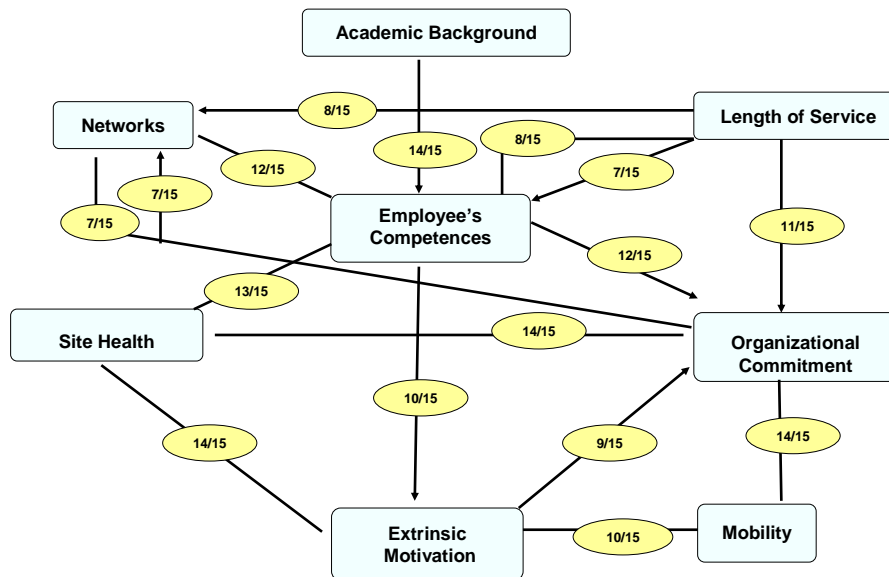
Academic Background

Networks

8/15

Length of Service

14/15

8/15

12/15

7/15

7/15

7/15

Employee's Competences

11/15

12/15

13/15

Site Health

14/15

Organizational Commitment

10/15

14/15

9/15

14/15

Extrinsic Motivation

10/15

Mobility